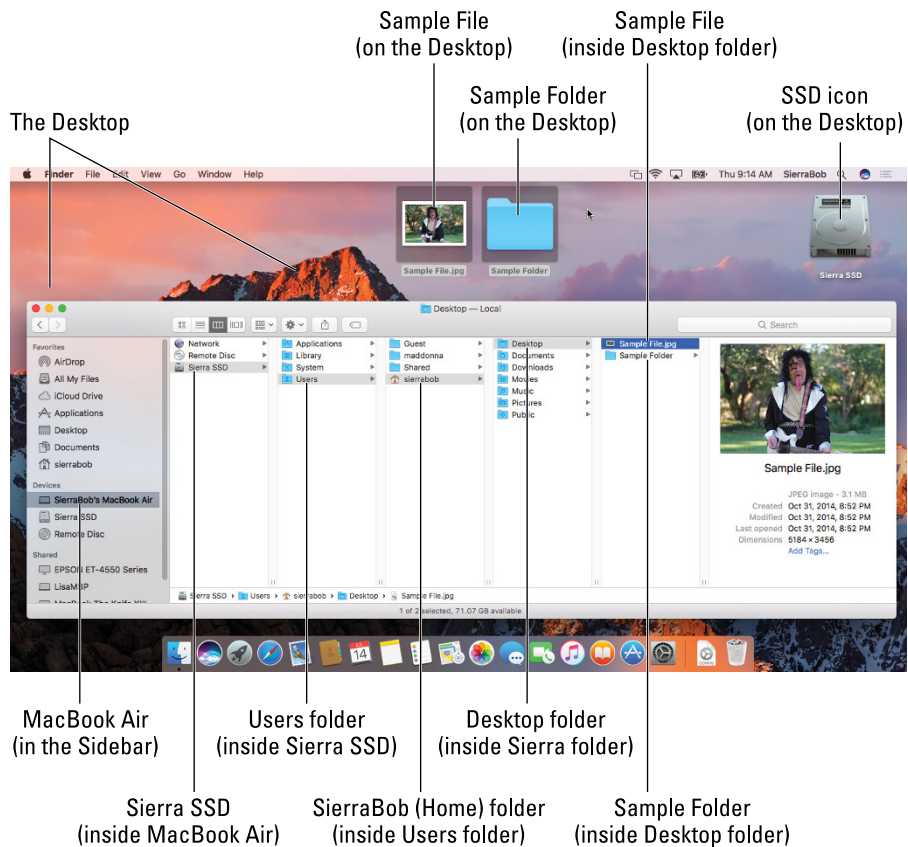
Sample File (on the Desktop)

Sample File (inside Desktop folder)

Sample Folder (on the Desktop)

SSD icon (on the Desktop)

The Desktop

Finder File Edit View Go Window Help

Thu 9:14 AM SierraBob

Sample File.jpg

Sample Folder

Sierra SSD

Desktop — Local

Search

Favorites
AirDrop
All My Files
iCloud Drive
Applications
Desktop
Documents
sierrabob
Devices
SierraBob's MacBook Air
Sierra SSD
Remote Disc
Shared
EPSON ET-4550 Series
LisaMBP
MacBook The Knife XIII

Network
Remote Disc
Sierra SSD

Applications
Library
System
Users

Guest
maddonna
Shared
sierrabob

Desktop
Documents
Downloads
Movies
Music
Pictures
Public

Sample File.jpg
Sample Folder

Sample File.jpg
JPEG image - 3.1 MB
Created Oct 31, 2014, 8:52 PM
Modified Oct 31, 2014, 8:52 PM
Last opened Oct 31, 2014, 8:52 PM
Dimensions 5184 × 3456
Add Tags...

Sierra SSD › Users › sierrabob › Desktop › Sample File.jpg

1 of 2 selected, 71.07 GB available

14

MacBook Air (in the Sidebar)

Users folder (inside Sierra SSD)

Desktop folder (inside Sierra folder)

Sierra SSD (inside MacBook Air)

SierraBob (Home) folder (inside Users folder)

Sample Folder (inside Desktop folder)